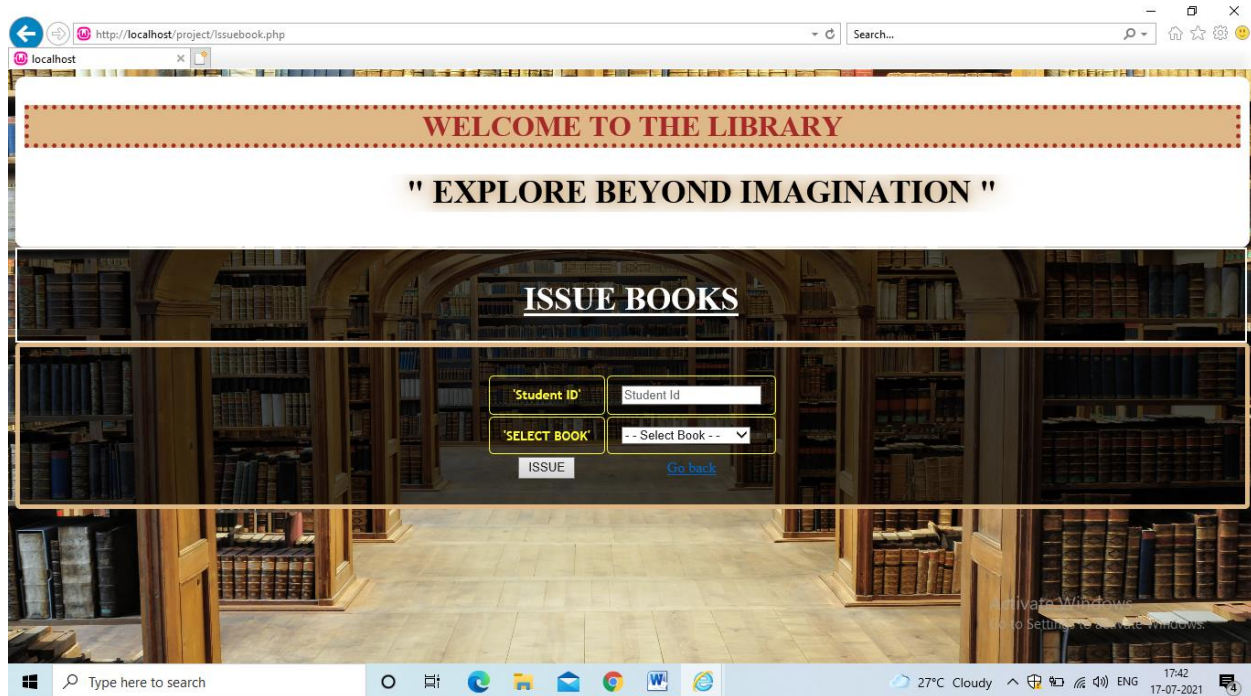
http://localhost/project/Issuebook.php

Search...

localhost

WELCOME TO THE LIBRARY

" EXPLORE BEYOND IMAGINATION "

ISSUE BOOKS

| 'Student ID' | Student Id |
|---|---|
| 'SELECT BOOK' | - - Select Book - - |

ISSUE

Go back

Activate Windows
Go to Settings to activate Windows.

Type here to search

27°C Cloudy ENG 17:42 17-07-2021

4